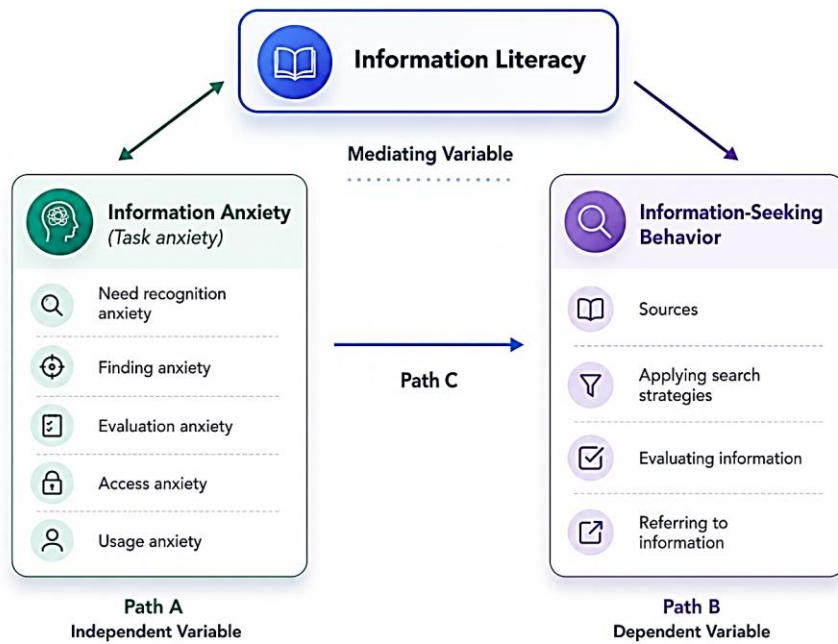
Information Literacy

Mediating Variable

Information Anxiety
(Task anxiety)

Need recognition anxiety

Finding anxiety

Evaluation anxiety

Access anxiety

Usage anxiety

Path C

Information-Seeking Behavior

Sources

Applying search strategies

Evaluating information

Referring to information

Path A
Independent Variable

Path B
Dependent Variable